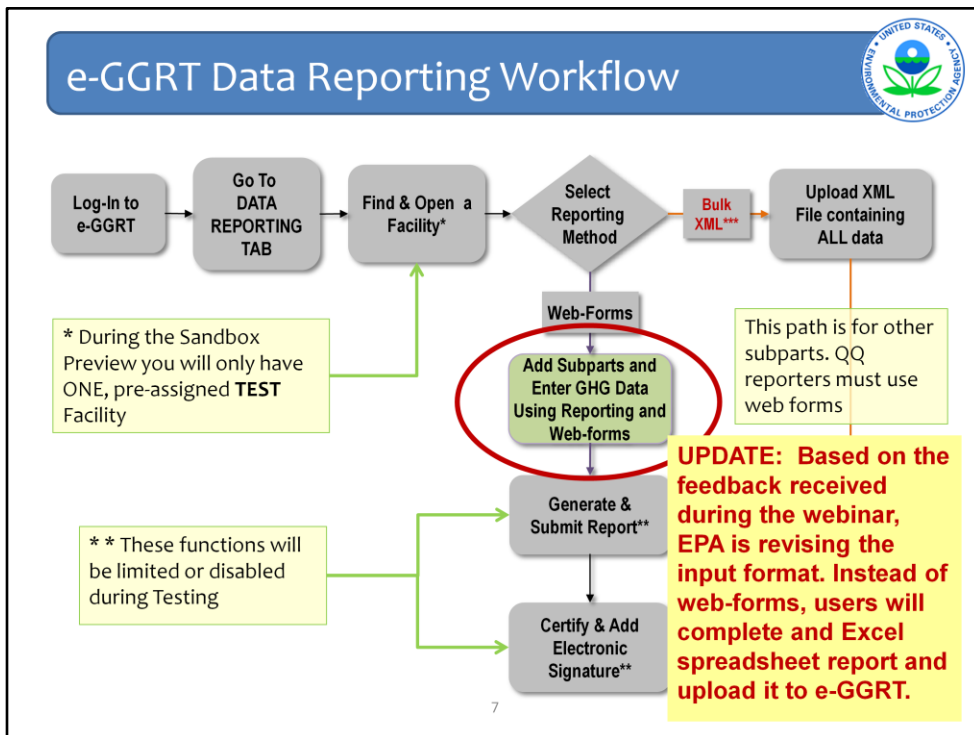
e-GGRT Data Reporting Workflow

UNITED STATES ENVIRONMENTAL PROTECTION AGENCY

Log-In to e-GGRT

Go To DATA REPORTING TAB

Find & Open a Facility*

Select Reporting Method

Bulk XML***

Upload XML File containing ALL data

Web-Forms

* During the Sandbox Preview you will only have ONE, pre-assigned **TEST** Facility

Add Subparts and Enter GHG Data Using Reporting and Web-forms

This path is for other subparts. QQ reporters must use web forms

Generate & Submit Report**

* * These functions will be limited or disabled during Testing

Certify & Add Electronic Signature**

UPDATE: Based on the feedback received during the webinar, EPA is revising the input format. Instead of web-forms, users will complete and Excel spreadsheet report and upload it to e-GGRT.

7